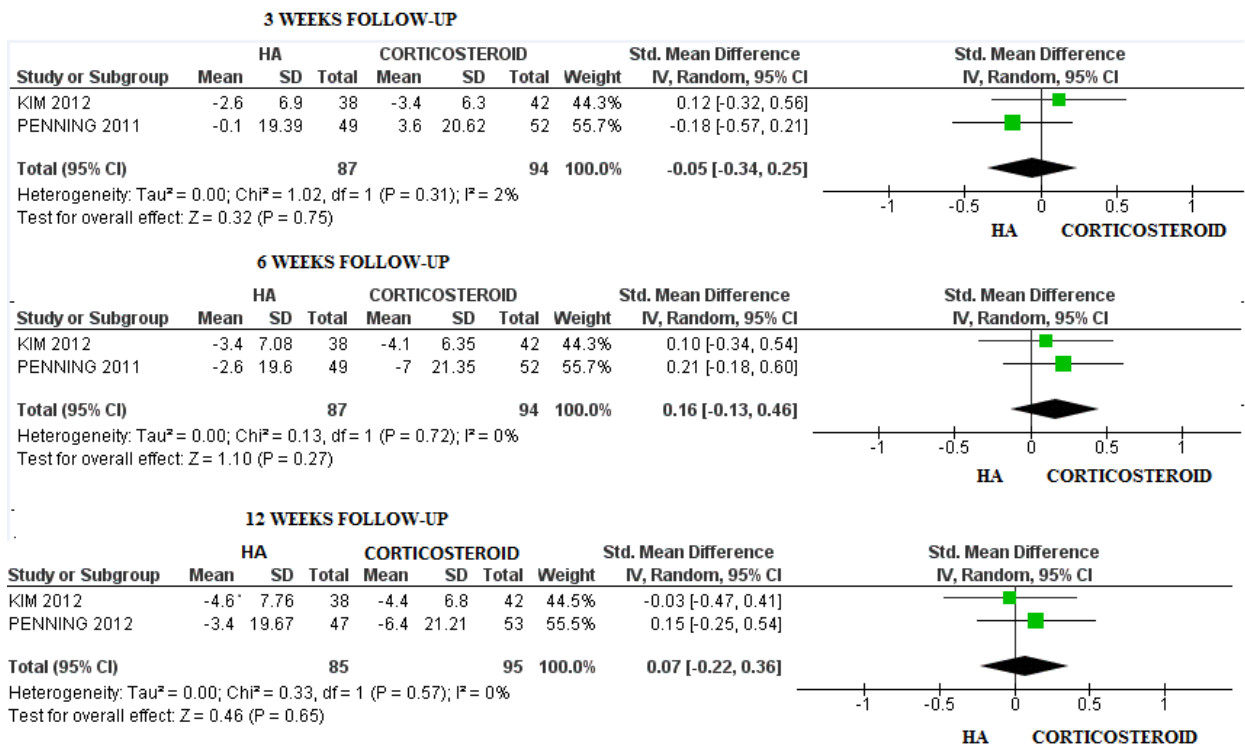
3 WEEKS FOLLOW-UP

| | HA | | | CORTICOSTEROID | | | | Std. Mean Difference |
|---|---|---|---|---|---|---|---|---|
| Study or Subgroup | Mean | SD | Total | Mean | SD | Total | Weight | IV, Random, 95% CI |
| KIM 2012 | -2.6 | 6.9 | 38 | -3.4 | 6.3 | 42 | 44.3% | 0.12 [-0.32, 0.56] |
| PENNING 2011 | -0.1 | 19.39 | 49 | 3.6 | 20.62 | 52 | 55.7% | -0.18 [-0.57, 0.21] |
| Total (95% CI) | | | 87 | | | 94 | 100.0% | -0.05 [-0.34, 0.25] |

Heterogeneity: Tau² = 0.00; Chi² = 1.02, df = 1 (P = 0.31); I² = 2%
Test for overall effect: Z = 0.32 (P = 0.75)

Std. Mean Difference
IV, Random, 95% CI
-1 -0.5 0 0.5 1
HA CORTICOSTEROID

6 WEEKS FOLLOW-UP

| | HA | | | CORTICOSTEROID | | | | Std. Mean Difference |
|---|---|---|---|---|---|---|---|---|
| Study or Subgroup | Mean | SD | Total | Mean | SD | Total | Weight | IV, Random, 95% CI |
| KIM 2012 | -3.4 | 7.08 | 38 | -4.1 | 6.35 | 42 | 44.3% | 0.10 [-0.34, 0.54] |
| PENNING 2011 | -2.6 | 19.6 | 49 | -7 | 21.35 | 52 | 55.7% | 0.21 [-0.18, 0.60] |
| Total (95% CI) | | | 87 | | | 94 | 100.0% | 0.16 [-0.13, 0.46] |

Heterogeneity: Tau² = 0.00; Chi² = 0.13, df = 1 (P = 0.72); I² = 0%
Test for overall effect: Z = 1.10 (P = 0.27)

Std. Mean Difference
IV, Random, 95% CI
-1 -0.5 0 0.5 1
HA CORTICOSTEROID

12 WEEKS FOLLOW-UP

| | HA | | | CORTICOSTEROID | | | | Std. Mean Difference |
|---|---|---|---|---|---|---|---|---|
| Study or Subgroup | Mean | SD | Total | Mean | SD | Total | Weight | IV, Random, 95% CI |
| KIM 2012 | -4.6 | 7.76 | 38 | -4.4 | 6.8 | 42 | 44.5% | -0.03 [-0.47, 0.41] |
| PENNING 2012 | -3.4 | 19.67 | 47 | -6.4 | 21.21 | 53 | 55.5% | 0.15 [-0.25, 0.54] |
| Total (95% CI) | | | 85 | | | 95 | 100.0% | 0.07 [-0.22, 0.36] |

Heterogeneity: Tau² = 0.00; Chi² = 0.33, df = 1 (P = 0.57); I² = 0%
Test for overall effect: Z = 0.46 (P = 0.65)

Std. Mean Difference
IV, Random, 95% CI
-1 -0.5 0 0.5 1
HA CORTICOSTEROID